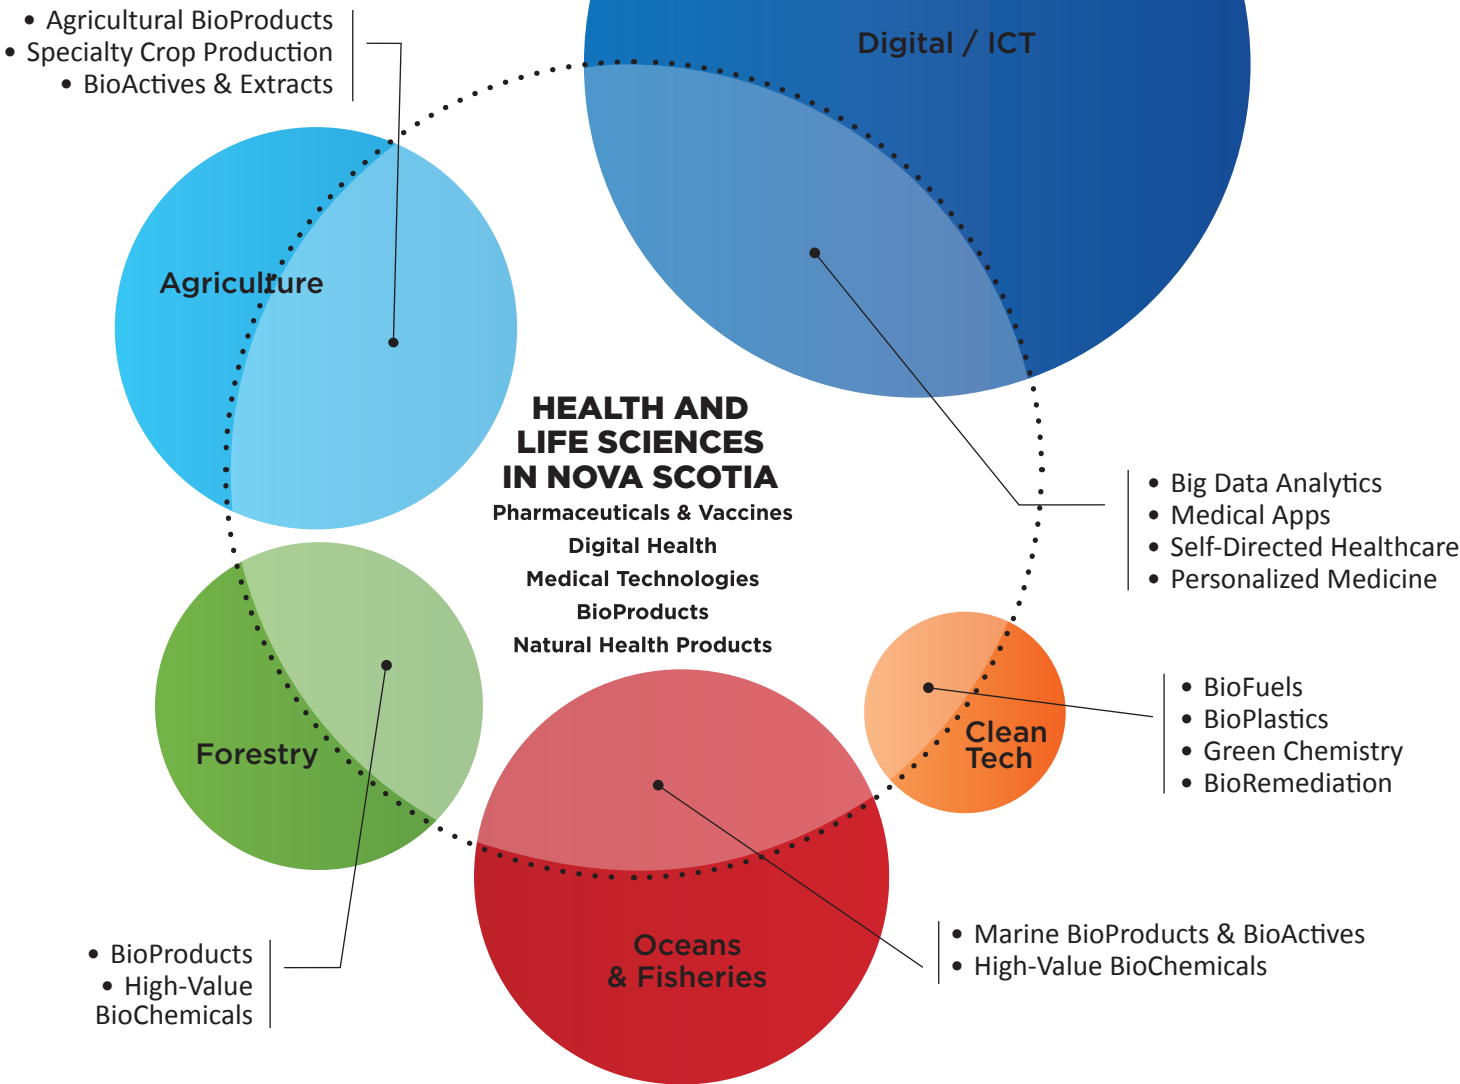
• Agricultural BioProducts
• Specialty Crop Production
• BioActives & Extracts

Digital / ICT

Agriculture

HEALTH AND LIFE SCIENCES IN NOVA SCOTIA

Pharmaceuticals & Vaccines
Digital Health
Medical Technologies
BioProducts
Natural Health Products

• Big Data Analytics
• Medical Apps
• Self-Directed Healthcare
• Personalized Medicine

Forestry

Clean Tech

• BioFuels
• BioPlastics
• Green Chemistry
• BioRemediation

Oceans & Fisheries

• Marine BioProducts & BioActives
• High-Value BioChemicals

• BioProducts
• High-Value BioChemicals